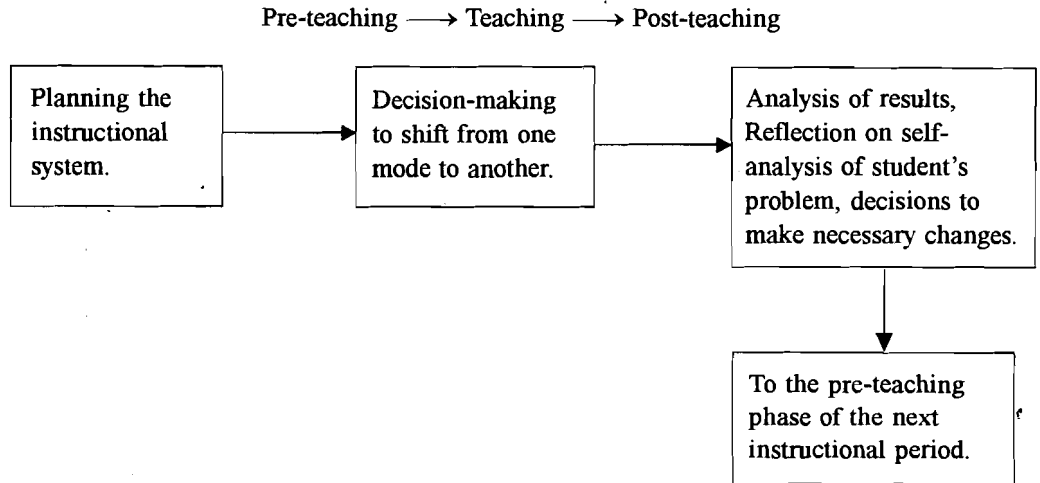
Pre-teaching ⟶ Teaching ⟶ Post-teaching

Planning the instructional system.

Decision-making to shift from one mode to another.

Analysis of results, Reflection on self-analysis of student's problem, decisions to make necessary changes.

To the pre-teaching phase of the next instructional period.